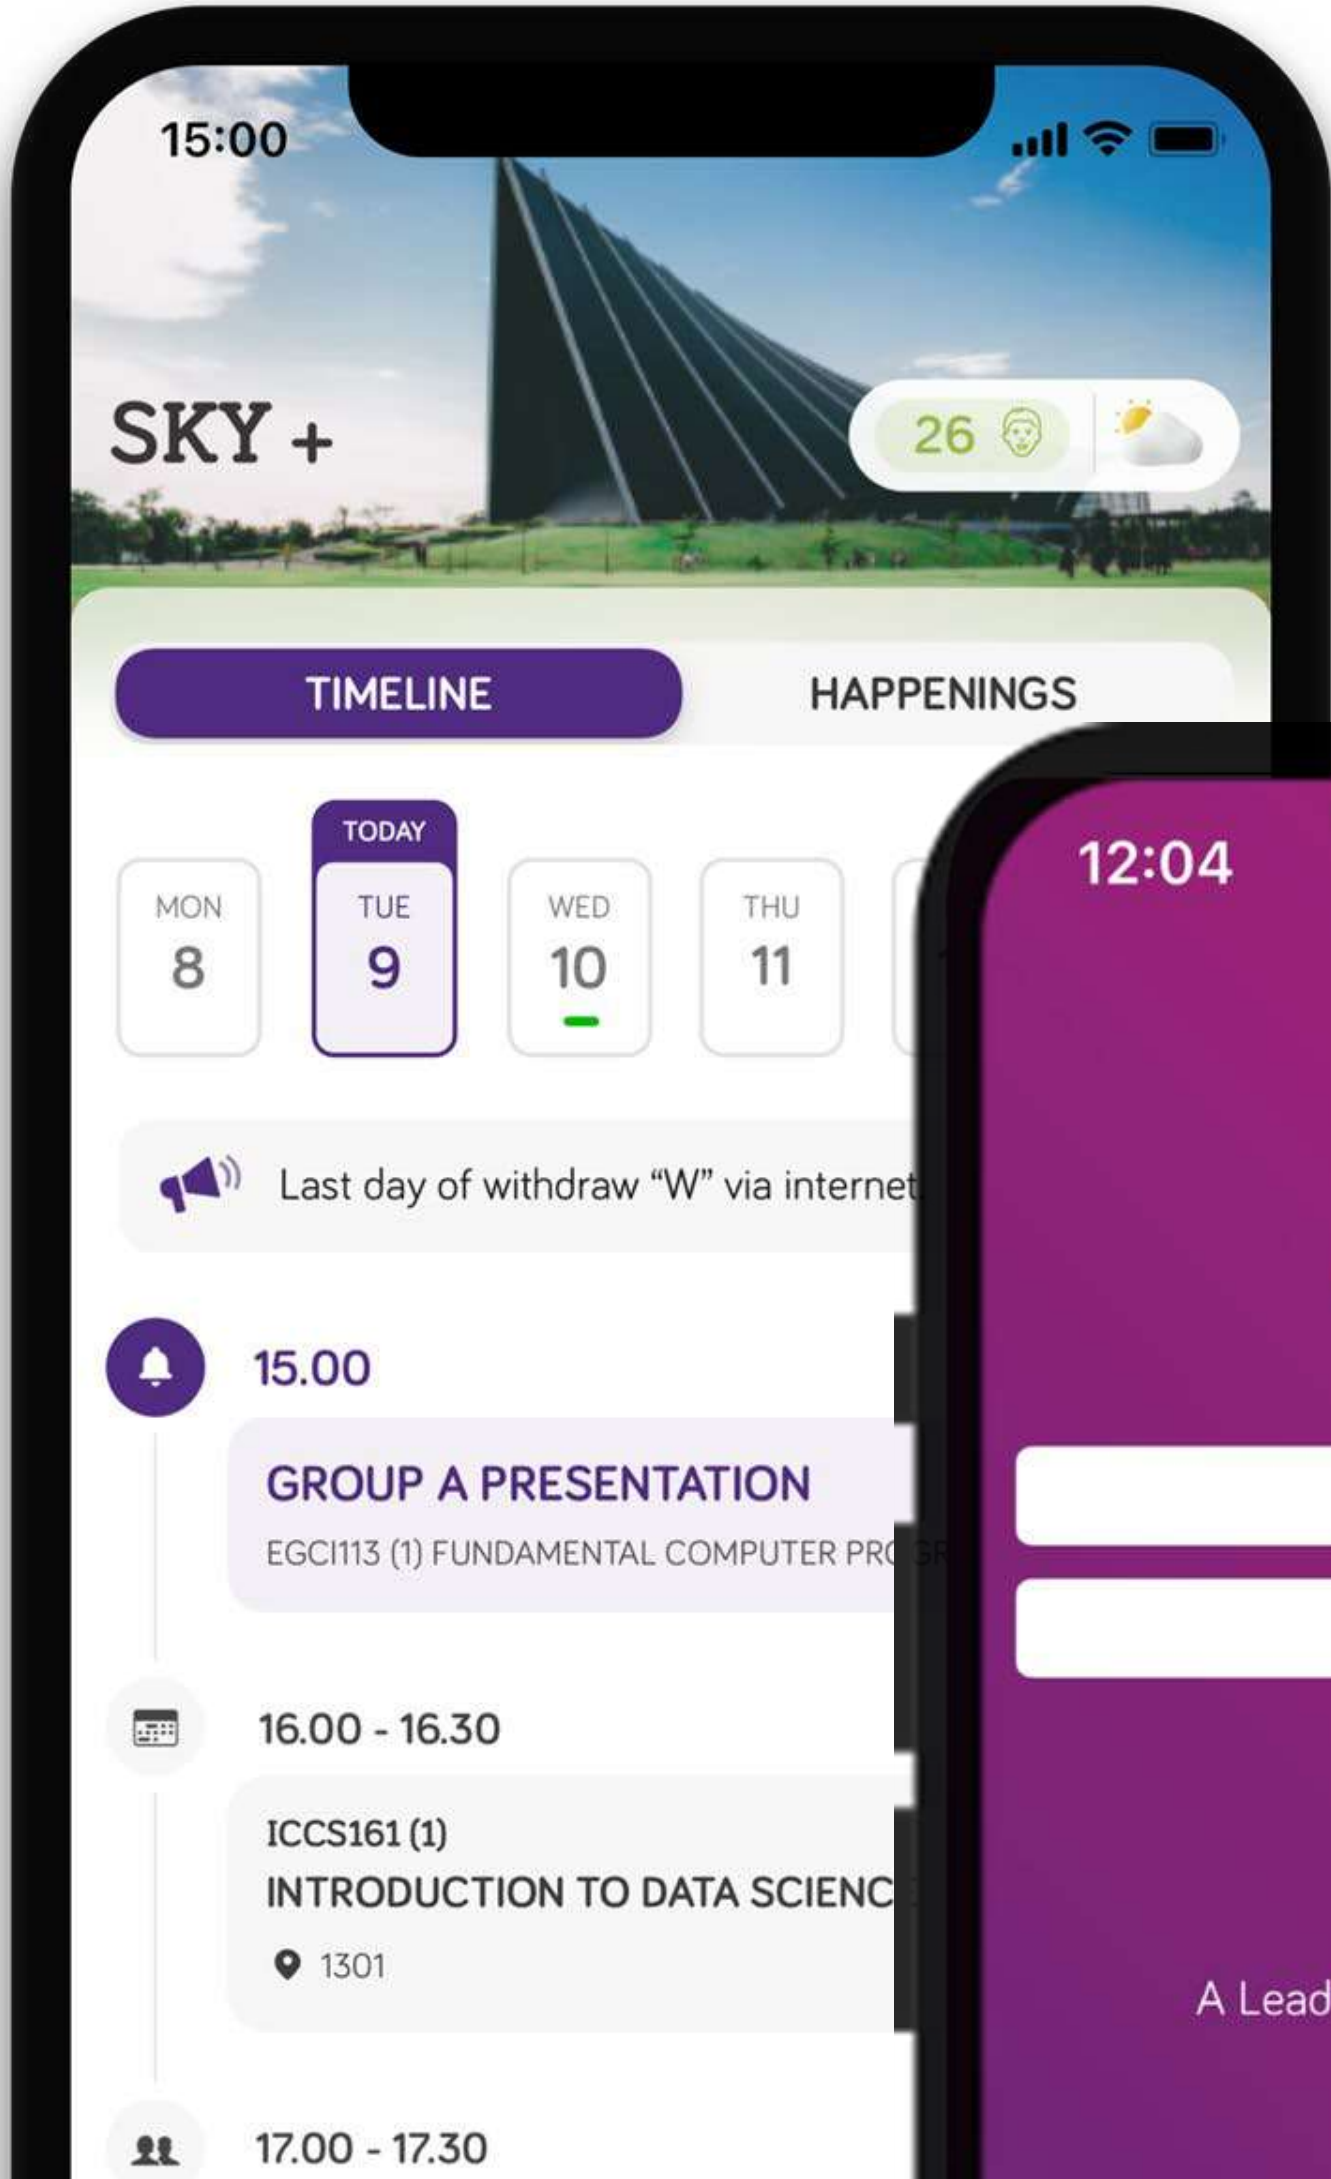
15:00

SKY +

26

TIMELINE

HAPPENINGS

TODAY

MON
8

TUE
9

WED
10

THU
11

Last day of withdraw “W” via internet

15.00

GROUP A PRESENTATION

EGCI113 (1) FUNDAMENTAL COMPUTER PRO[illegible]

16.00 - 16.30

ICCS161 (1)

INTRODUCTION TO DATA SCIENC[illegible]

1301

17.00 - 17.30

12:04

A Lead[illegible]